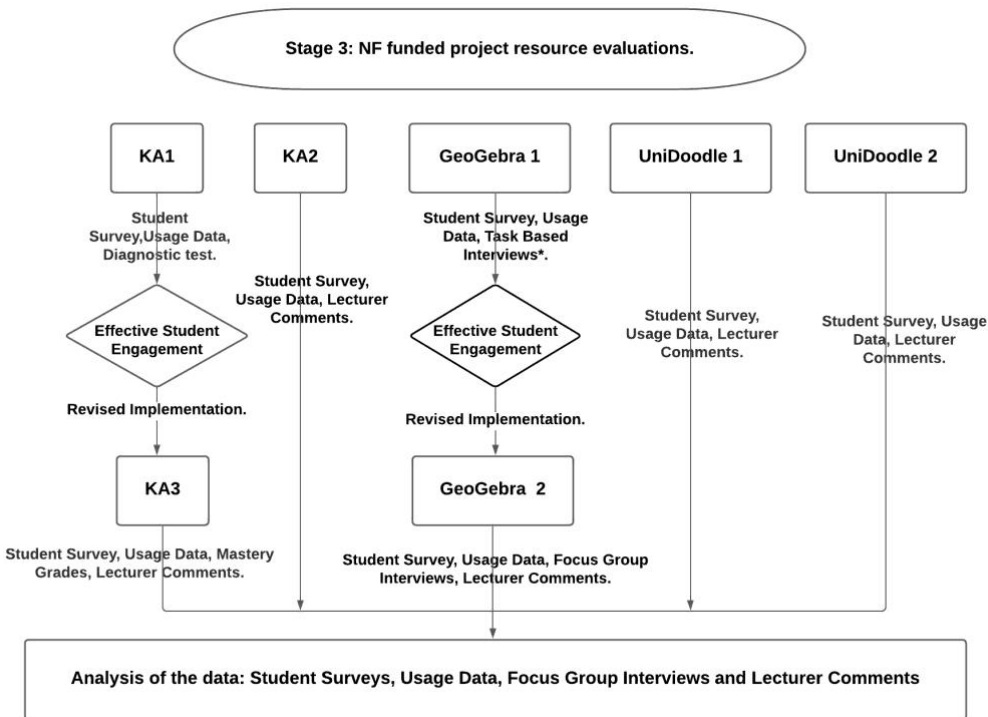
Stage 3: NF funded project resource evaluations.

KA1

Student Survey,Usage Data, Diagnostic test.

Effective Student Engagement

Revised Implementation.

KA3

Student Survey, Usage Data, Mastery Grades, Lecturer Comments.

KA2

Student Survey, Usage Data, Lecturer Comments.

GeoGebra 1

Student Survey, Usage Data, Task Based Interviews*.

Effective Student Engagement

Revised Implementation.

GeoGebra 2

Student Survey, Usage Data, Focus Group Interviews, Lecturer Comments.

UniDoodle 1

Student Survey, Usage Data, Lecturer Comments.

UniDoodle 2

Student Survey, Usage Data, Lecturer Comments.

Analysis of the data: Student Surveys, Usage Data, Focus Group Interviews and Lecturer Comments